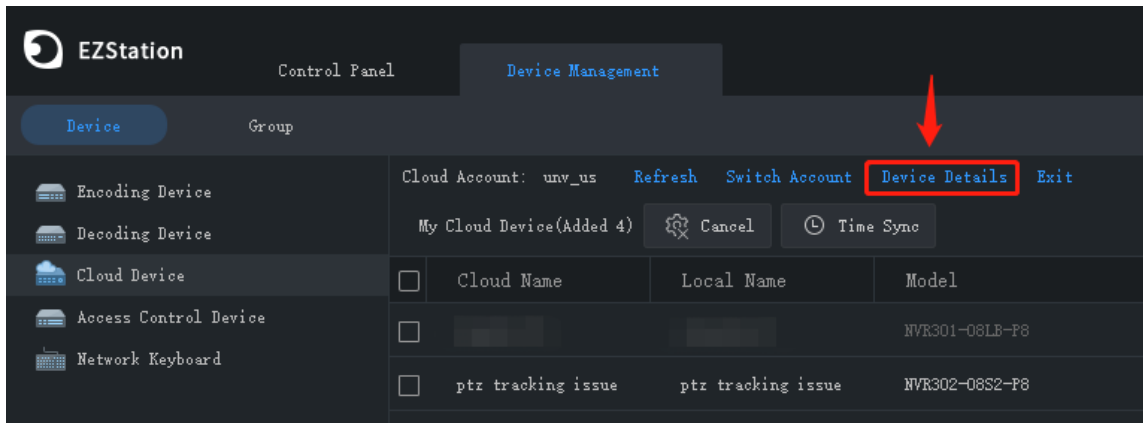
EZStation

Control Panel

Device Management

Device

Group

Encoding Device

Decoding Device

Cloud Device

Access Control Device

Network Keyboard

Cloud Account: unv_us Refresh Switch Account Device Details Exit

My Cloud Device(Added 4) Cancel Time Sync

| | Cloud Name | Local Name | Model |
|---|---|---|---|
| | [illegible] | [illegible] | NVR301-08LB-P8 |
| | ptz tracking issue | ptz tracking issue | NVR302-08S2-P8 |